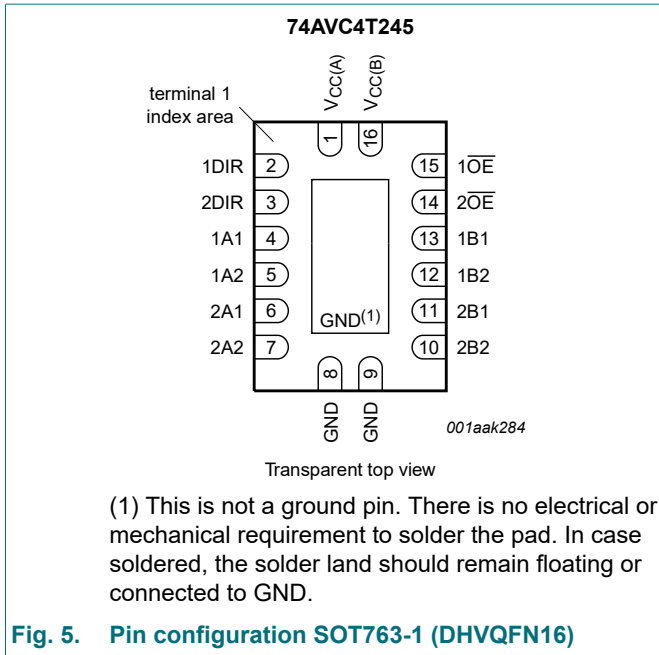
74AVC4T245

terminal 1 index area

$V_{CC(A)}$ $V_{CC(B)}$

1 16

1DIR 2
2DIR 3
1A1 4
1A2 5
2A1 6
2A2 7

15 $1\overline{OE}$
14 $2\overline{OE}$
13 1B1
12 1B2
11 2B1
10 2B2

GND$^{(1)}$

8 9

GND GND

001aak284

Transparent top view

(1) This is not a ground pin. There is no electrical or mechanical requirement to solder the pad. In case soldered, the solder land should remain floating or connected to GND.

Fig. 5. Pin configuration SOT763-1 (DHVQFN16)